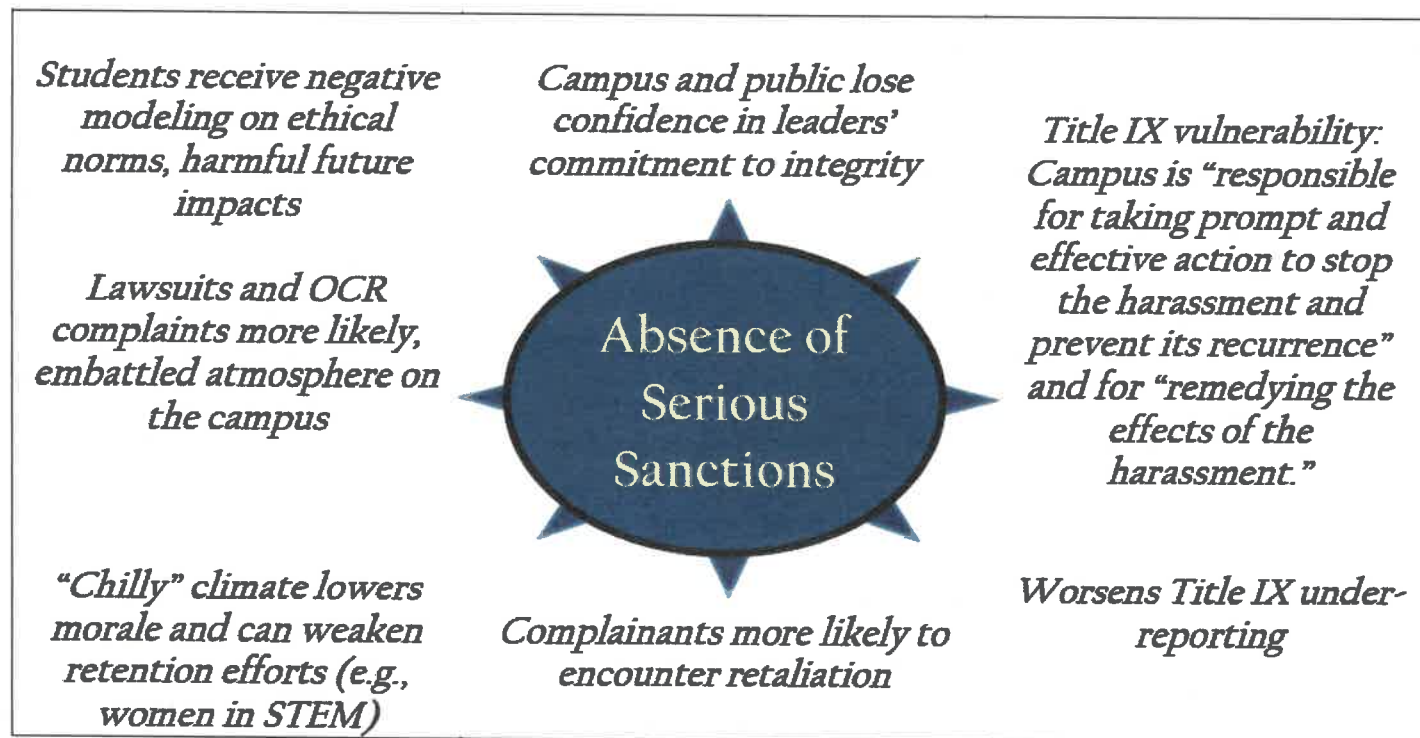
Students receive negative modeling on ethical norms, harmful future impacts

Campus and public lose confidence in leaders' commitment to integrity

Title IX vulnerability: Campus is "responsible for taking prompt and effective action to stop the harassment and prevent its recurrence" and for "remedying the effects of the harassment."

Lawsuits and OCR complaints more likely, embattled atmosphere on the campus

Absence of Serious Sanctions

"Chilly" climate lowers morale and can weaken retention efforts (e.g., women in STEM)

Complainants more likely to encounter retaliation

Worsens Title IX under-reporting